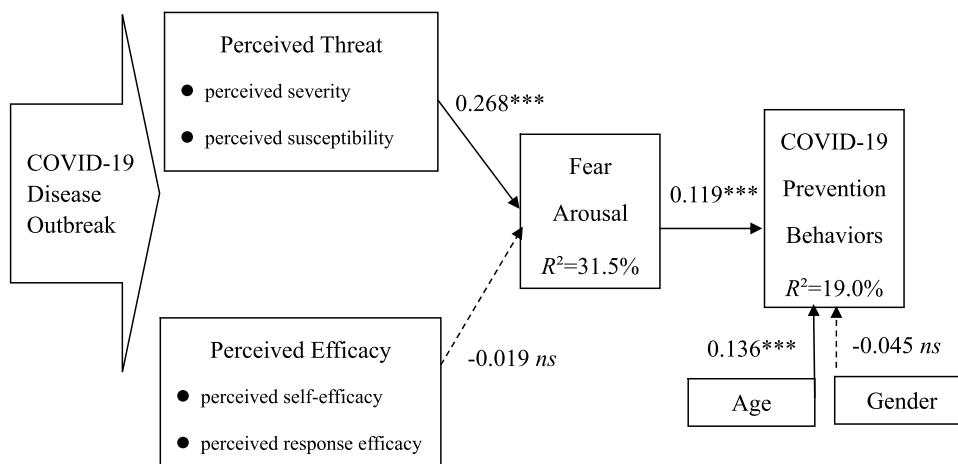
COVID-19 Disease Outbreak

Perceived Threat
● perceived severity
● perceived susceptibility

0.268***

Fear Arousal
$R^2$=31.5%

0.119***

COVID-19 Prevention Behaviors
$R^2$=19.0%

Perceived Efficacy
● perceived self-efficacy
● perceived response efficacy

-0.019 *ns*

0.136***

-0.045 *ns*

Age

Gender